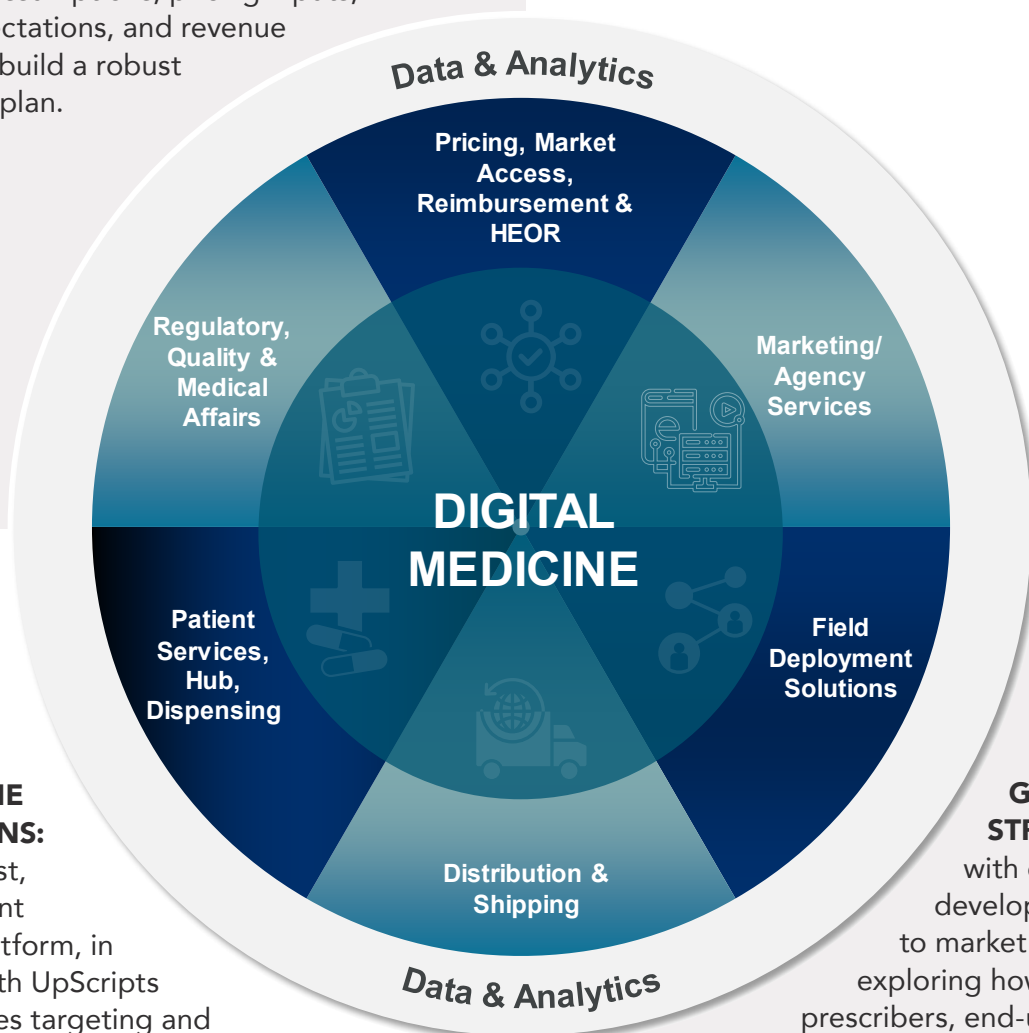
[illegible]
ctations, and revenue
build a robust
plan.

Data & Analytics

Pricing, Market Access, Reimbursement & HEOR

Regulatory, Quality & Medical Affairs

Marketing/ Agency Services

DIGITAL MEDICINE

Patient Services, Hub, Dispensing

Field Deployment Solutions

Distribution & Shipping

Data & Analytics

IE
NS:
st,
nt
tform, in
th UpScripts
es targeting and

G
STF
with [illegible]
develop
to market
exploring how
prescribers, end-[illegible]